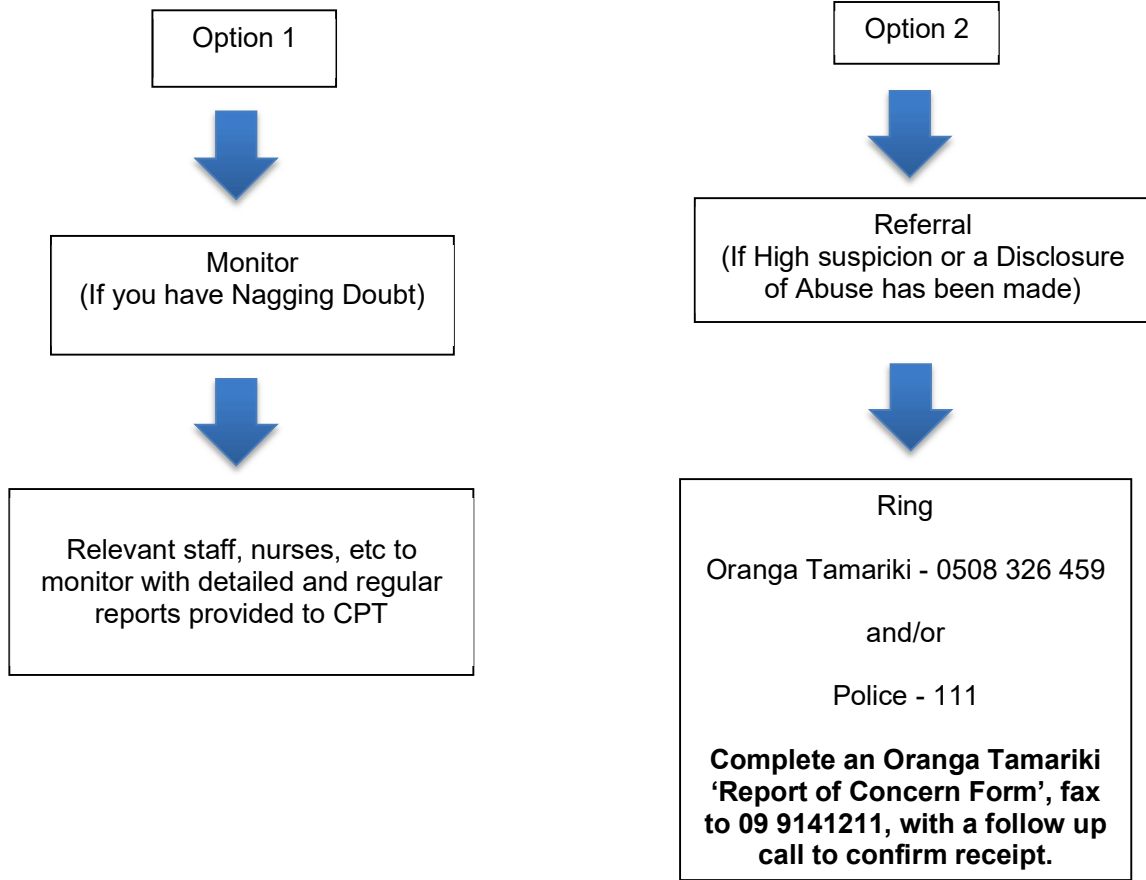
Option 1

Monitor
(If you have Nagging Doubt)

Relevant staff, nurses, etc to monitor with detailed and regular reports provided to CPT

Option 2

Referral
(If High suspicion or a Disclosure of Abuse has been made)

Ring

Oranga Tamariki - 0508 326 459

and/or

Police - 111

**Complete an Oranga Tamariki 'Report of Concern Form', fax to 09 9141211, with a follow up call to confirm receipt.**